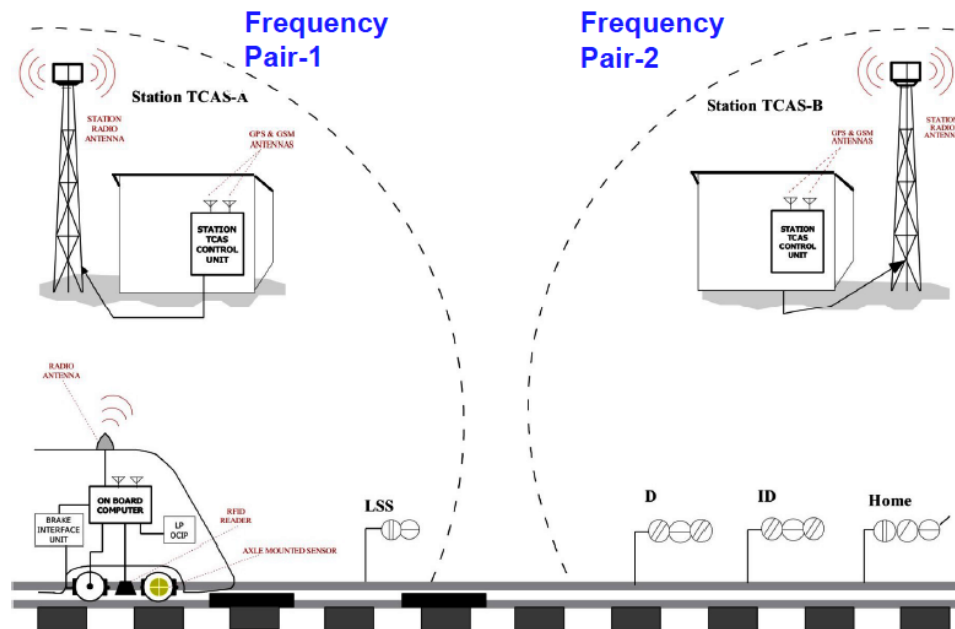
Frequency Pair-1

Frequency Pair-2

STATION RADIO ANTENNA

Station TCAS-A

GPS & GSM ANTENNAS

STATION TCAS CONTROL UNIT

Station TCAS-B

GPS & GSM ANTENNAS

STATION RADIO ANTENNA

STATION TCAS CONTROL UNIT

RADIO ANTENNA

ON BOARD COMPUTER

BRAKE INTERFACE UNIT

LP OCIP

RFID READER

AXLE MOUNTED SENSOR

LSS

D

ID

Home